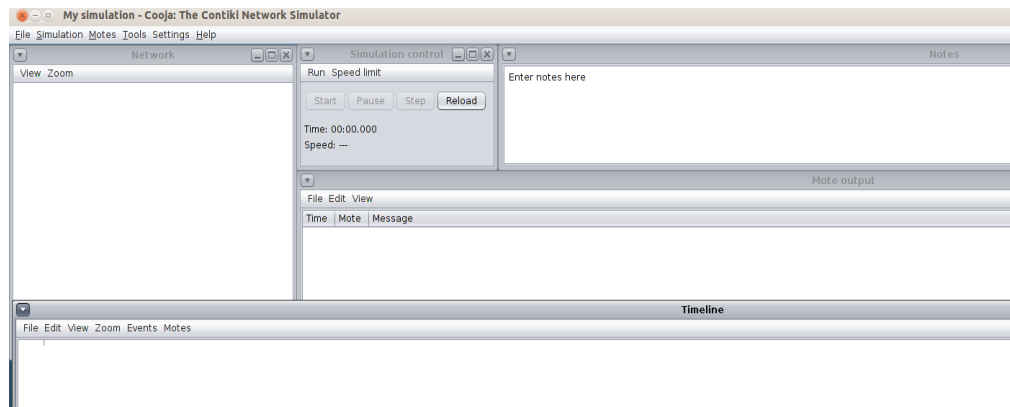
My simulation - Cooja: The Contiki Network Simulator

File Simulation Motes Tools Settings Help

Network

View Zoom

Simulation control

Run Speed limit

Start Pause Step Reload

Time: 00:00.000

Speed: ---

Notes

Enter notes here

Mote output

File Edit View

| Time | Mote | Message |
|---|---|---|

Timeline

File Edit View Zoom Events Motes